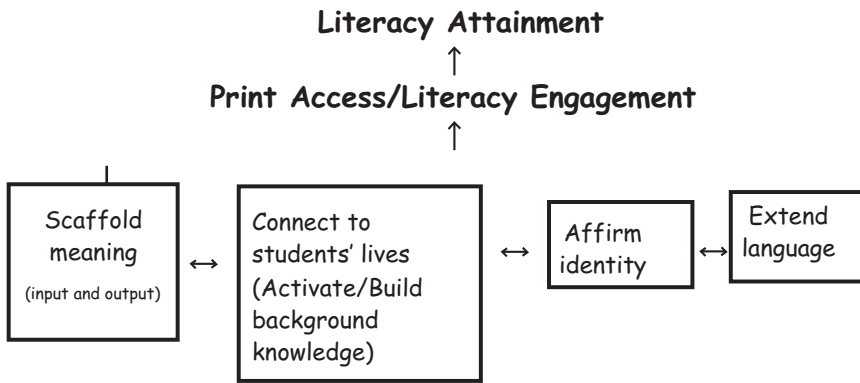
Literacy Attainment

↑

Print Access/Literacy Engagement

↑

Scaffold meaning (input and output)

↔

Connect to students' lives (Activate/Build background knowledge)

↔

Affirm identity

↔

Extend language